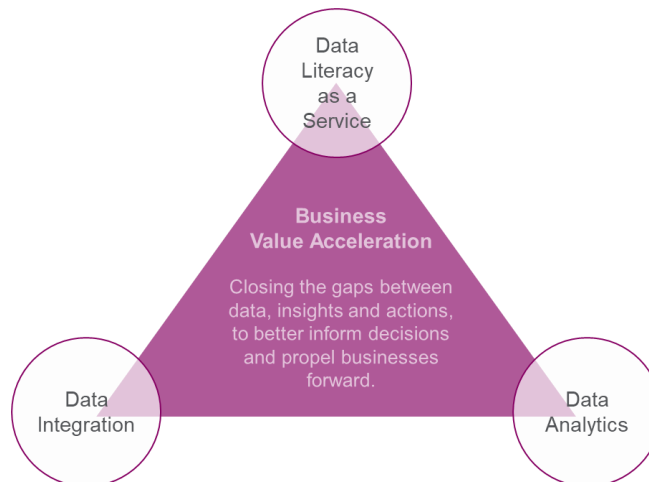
Data Literacy as a Service

Business Value Acceleration

Closing the gaps between data, insights and actions, to better inform decisions and propel businesses forward.

Data Integration

Data Analytics